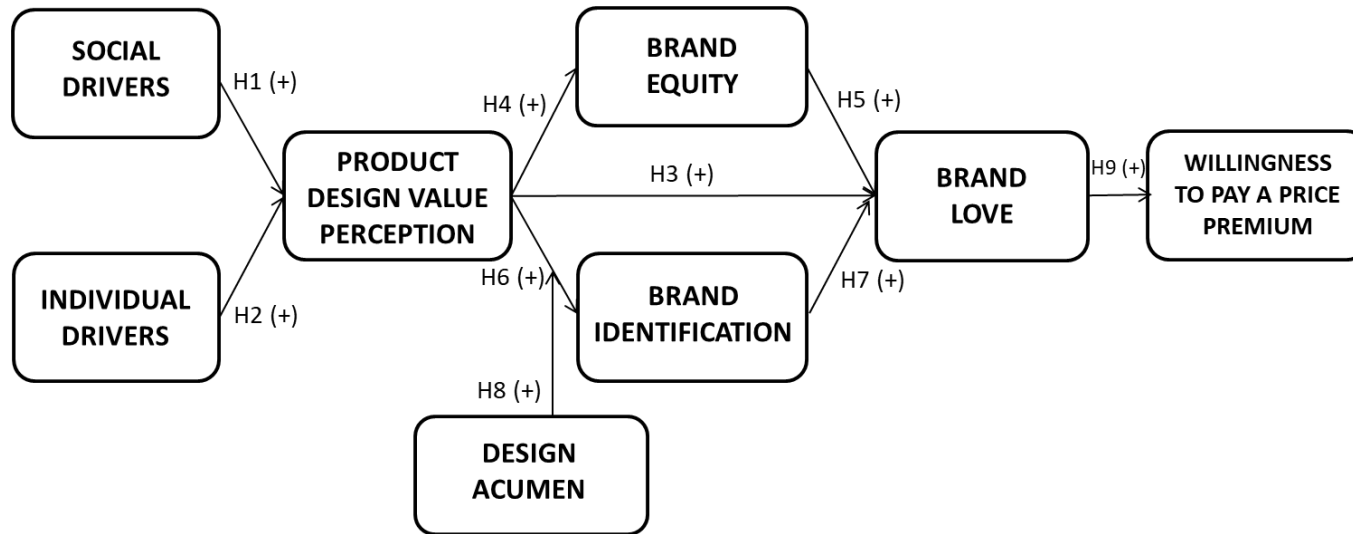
SOCIAL DRIVERS

H1 (+)

INDIVIDUAL DRIVERS

H2 (+)

PRODUCT DESIGN VALUE PERCEPTION

H4 (+)

BRAND EQUITY

H5 (+)

H3 (+)

H6 (+)

BRAND IDENTIFICATION

H7 (+)

H8 (+)

DESIGN ACUMEN

BRAND LOVE

H9 (+)

WILLINGNESS TO PAY A PRICE PREMIUM